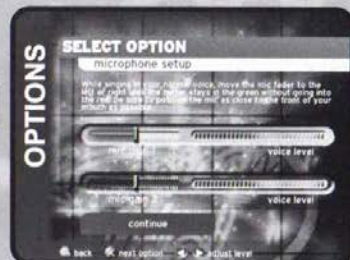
OPTIONS

SELECT OPTION

microphone setup

While singing in your normal voice, move the mic fader to the left or right until the meter stays in the green without going into the red. Be sure to position the mic as close to the front of your mouth as possible.

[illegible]

voice level

mic/gain 2

voice level

continue

back next option adjust level